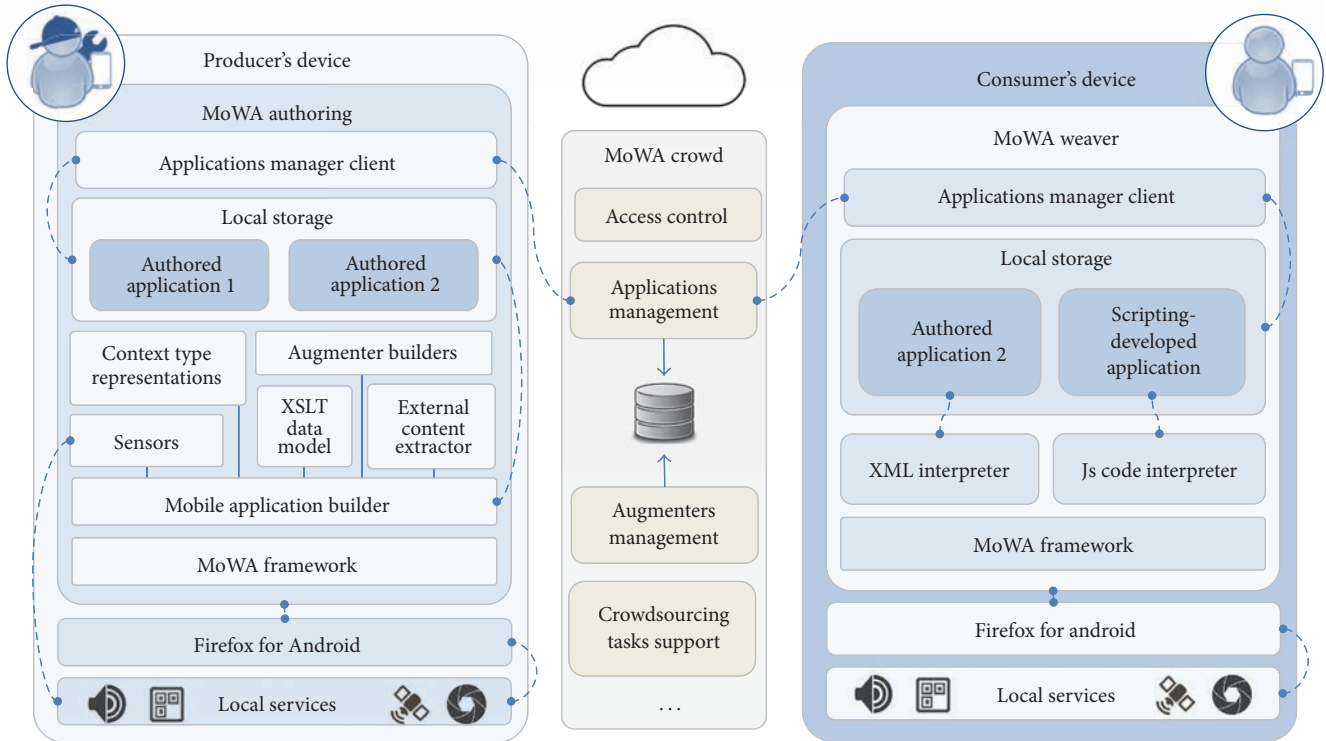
Producer's device

MoWA authoring

Applications manager client

Local storage

Authored application 1

Authored application 2

Context type representations

Augmenter builders

XSLT data model

External content extractor

Sensors

Mobile application builder

MoWA framework

Firefox for Android

Local services

MoWA crowd

Access control

Applications management

Augmenters management

Crowdsourcing tasks support

...

Consumer's device

MoWA weaver

Applications manager client

Local storage

Authored application 2

Scripting-developed application

XML interpreter

Js code interpreter

MoWA framework

Firefox for android

Local services